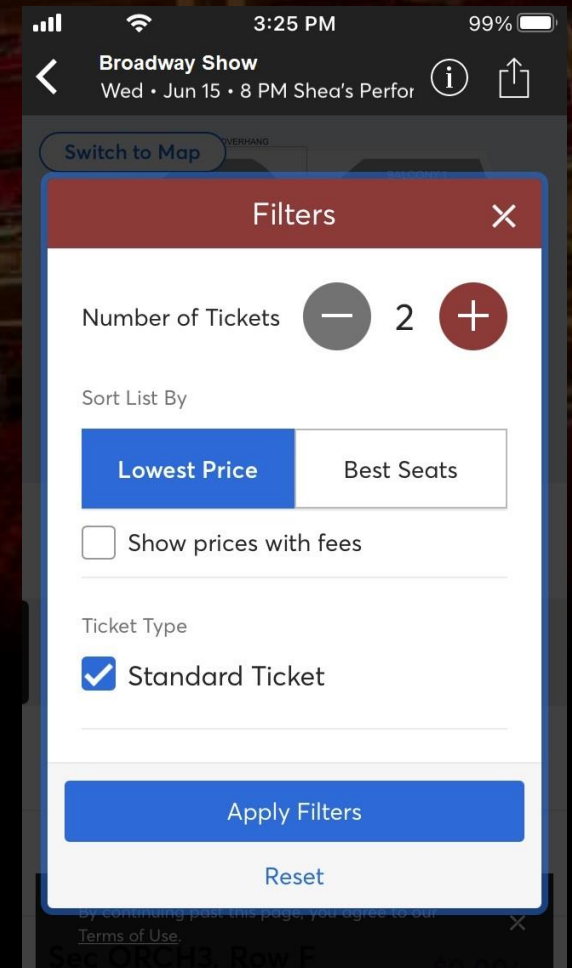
3:25 PM 99%

Broadway Show
Wed • Jun 15 • 8 PM Shea's Perfor

Switch to Map

OVERHANG

BALCONY

Filters

Number of Tickets 2

Sort List By

Lowest Price | Best Seats

Show prices with fees

Ticket Type

Standard Ticket

Apply Filters

Reset

By continuing past this page, you agree to our Terms of Use.

Sec ORCH3, Row F